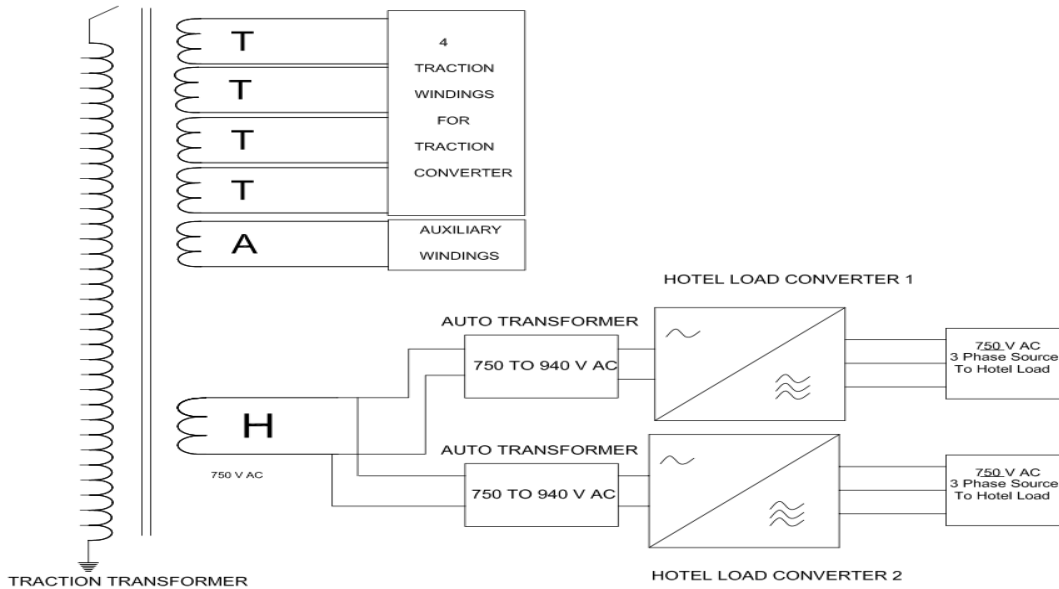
T
T
T
T
4 TRACTION WINDINGS FOR TRACTION CONVERTER
A
AUXILIARY WINDINGS
HOTEL LOAD CONVERTER 1
AUTO TRANSFORMER
750 TO 940 V AC
750 V AC 3 Phase Source To Hotel Load
H
750 V AC
AUTO TRANSFORMER
750 TO 940 V AC
750 V AC 3 Phase Source To Hotel Load
TRACTION TRANSFORMER
HOTEL LOAD CONVERTER 2